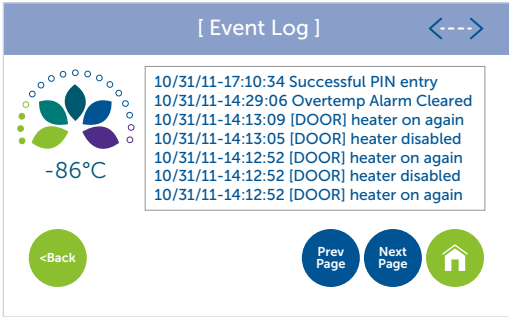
[ Event Log ]

<---->

-86°C

10/31/11-17:10:34 Successful PIN entry
10/31/11-14:29:06 Overtemp Alarm Cleared
10/31/11-14:13:09 [DOOR] heater on again
10/31/11-14:13:05 [DOOR] heater disabled
10/31/11-14:12:52 [DOOR] heater on again
10/31/11-14:12:52 [DOOR] heater disabled
10/31/11-14:12:52 [DOOR] heater on again

<Back

Prev Page

Next Page